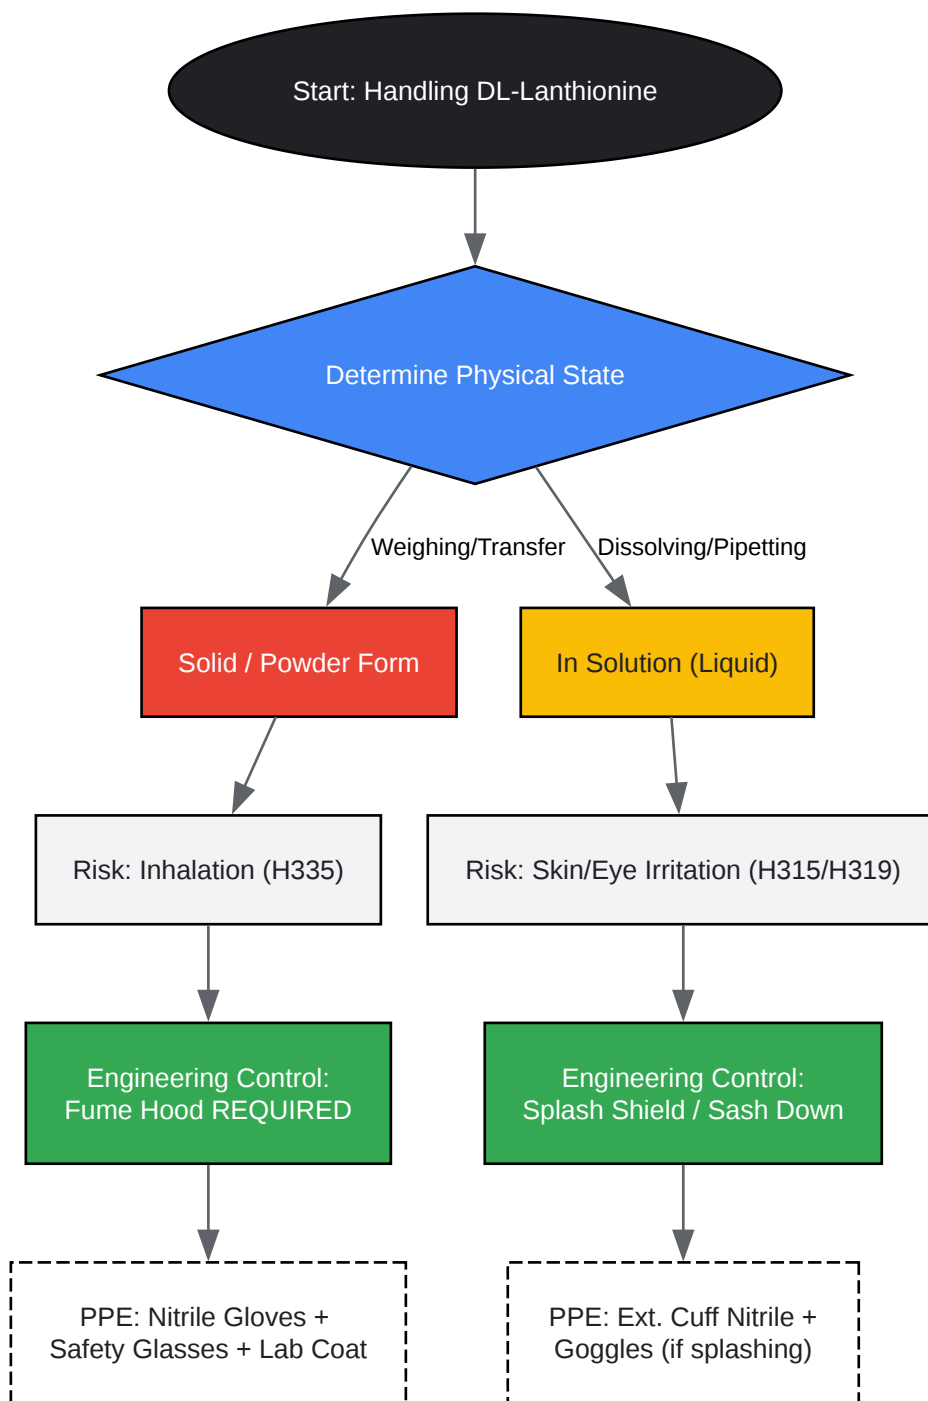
Start: Handling DL-Lanthionine

Determine Physical State

Weighing/Transfer

Dissolving/Pipetting

Solid / Powder Form

In Solution (Liquid)

Risk: Inhalation (H335)

Risk: Skin/Eye Irritation (H315/H319)

Engineering Control: Fume Hood REQUIRED

Engineering Control: Splash Shield / Sash Down

PPE: Nitrile Gloves + Safety Glasses + Lab Coat

PPE: Ext. Cuff Nitrile + Goggles (if splashing)